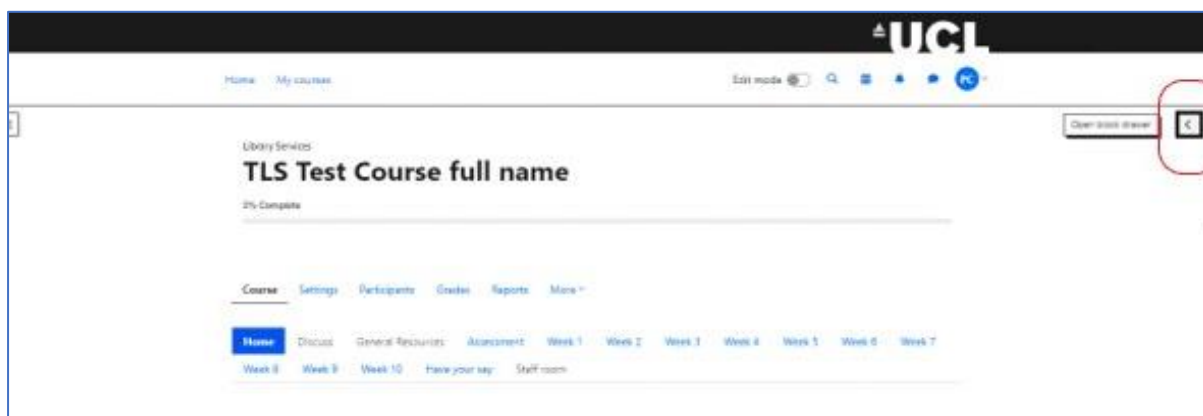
UCL

Home My courses

Edit mode

PC

Open block drawer

Library Services

TLS Test Course full name

0% Complete

Course Settings Participants Grades Reports More

Home Discuss General Resources Assessment Week 1 Week 2 Week 3 Week 4 Week 5 Week 6 Week 7 Week 8 Week 9 Week 10 Have your say Staff room